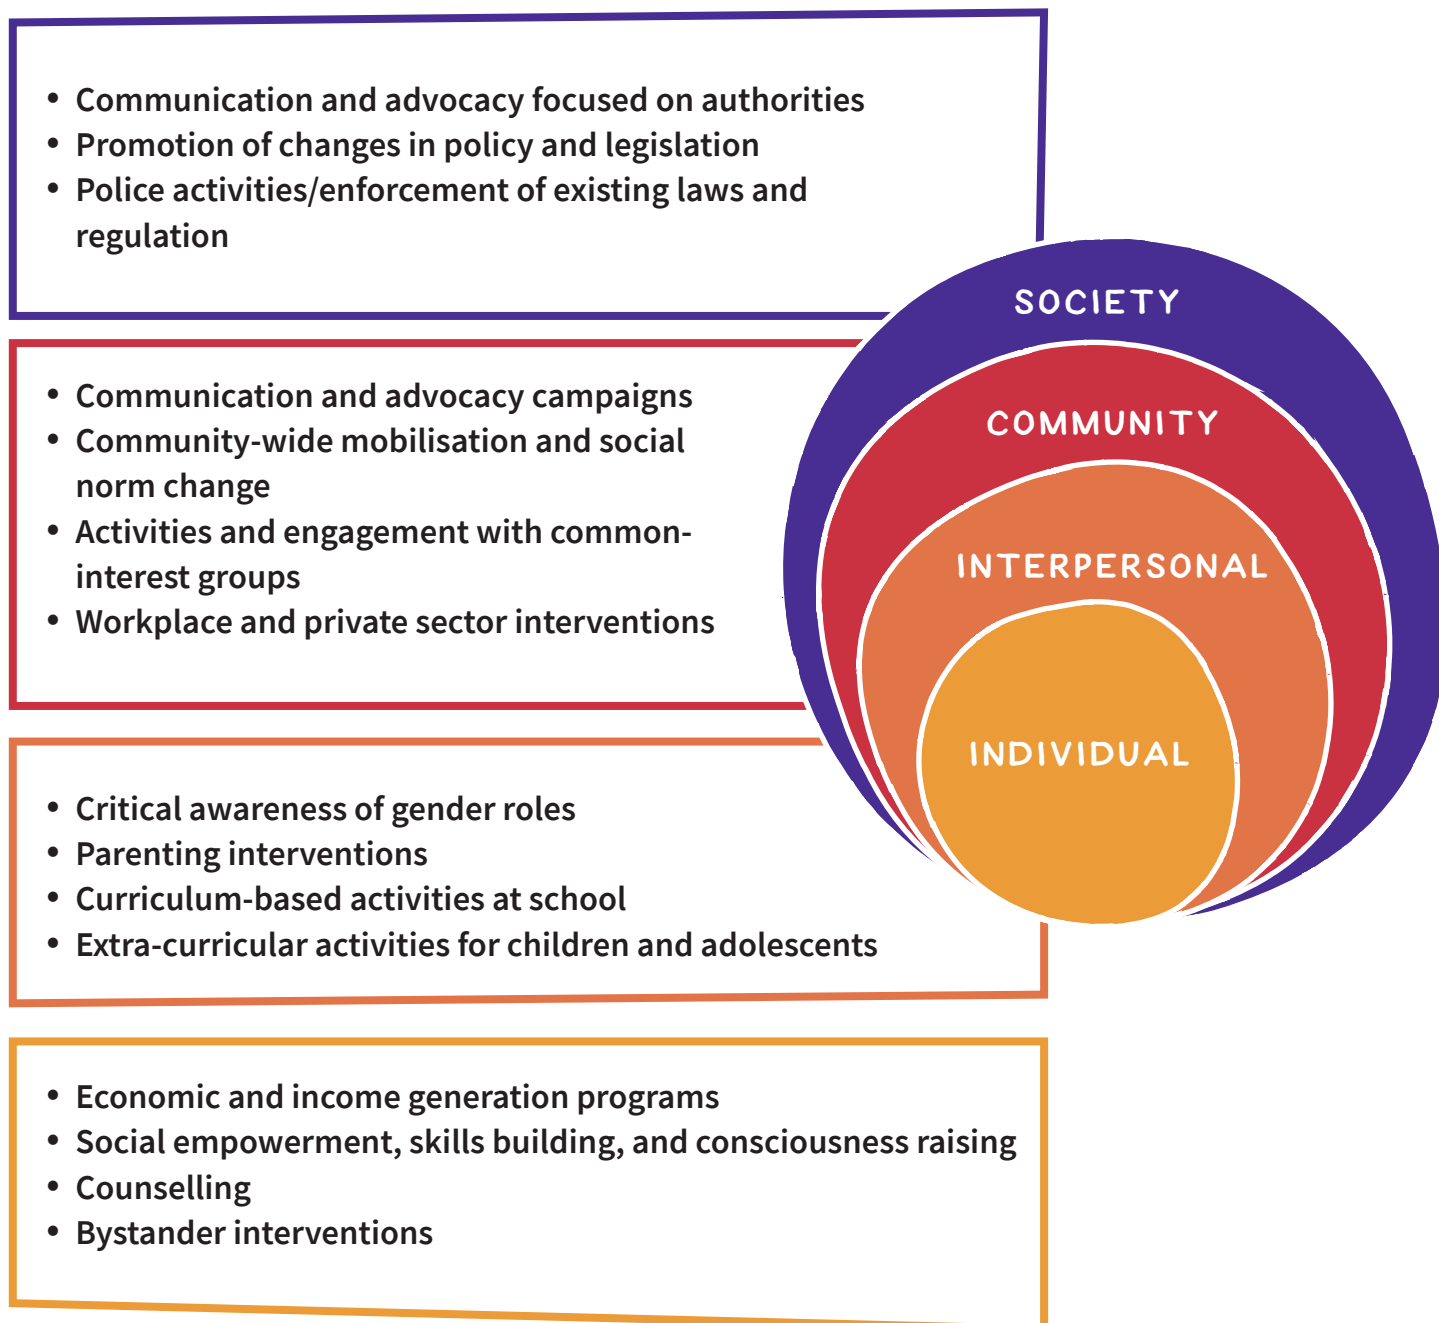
- Communication and advocacy focused on authorities
- Promotion of changes in policy and legislation
- Police activities/enforcement of existing laws and regulation

- Communication and advocacy campaigns
- Community-wide mobilisation and social norm change
- Activities and engagement with common-interest groups
- Workplace and private sector interventions

- Critical awareness of gender roles
- Parenting interventions
- Curriculum-based activities at school
- Extra-curricular activities for children and adolescents

- Economic and income generation programs
- Social empowerment, skills building, and consciousness raising
- Counselling
- Bystander interventions

SOCIETY
COMMUNITY
INTERPERSONAL
INDIVIDUAL